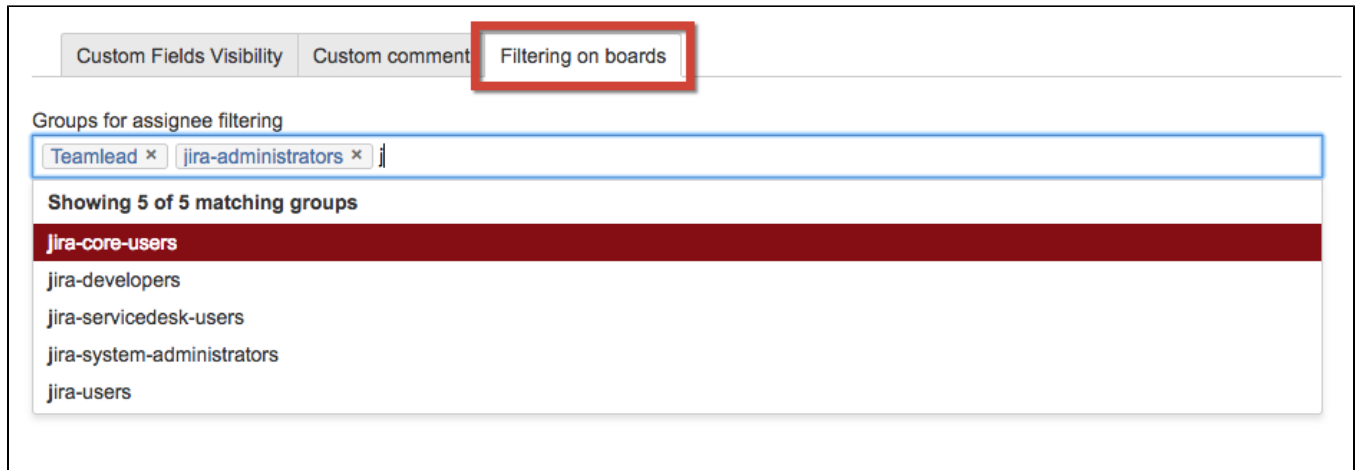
Custom Fields Visibility | Custom comment | Filtering on boards

Groups for assignee filtering

Teamlead × jira-administrators × j

Showing 5 of 5 matching groups

jira-core-users

jira-developers

jira-servicedesk-users

jira-system-administrators

jira-users